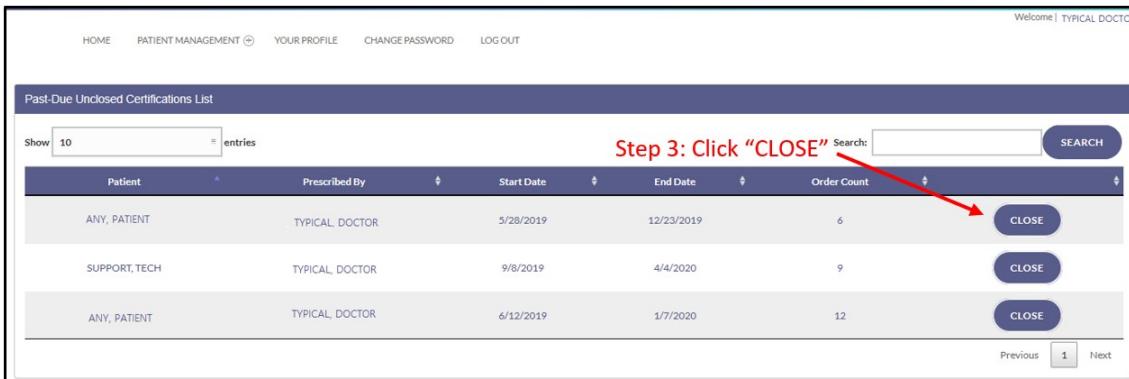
HOME PATIENT MANAGEMENT ⊕ YOUR PROFILE CHANGE PASSWORD LOG OUT

Welcome | TYPICAL DOCTO

Past-Due Unclosed Certifications List

Show 10 entries

Step 3: Click "CLOSE"

Search: SEARCH

| Patient | Prescribed By | Start Date | End Date | Order Count | |
|---|---|---|---|---|---|
| ANY, PATIENT | TYPICAL, DOCTOR | 5/28/2019 | 12/23/2019 | 6 | CLOSE |
| SUPPORT, TECH | TYPICAL, DOCTOR | 9/8/2019 | 4/4/2020 | 9 | CLOSE |
| ANY, PATIENT | TYPICAL, DOCTOR | 6/12/2019 | 1/7/2020 | 12 | CLOSE |

Previous 1 Next